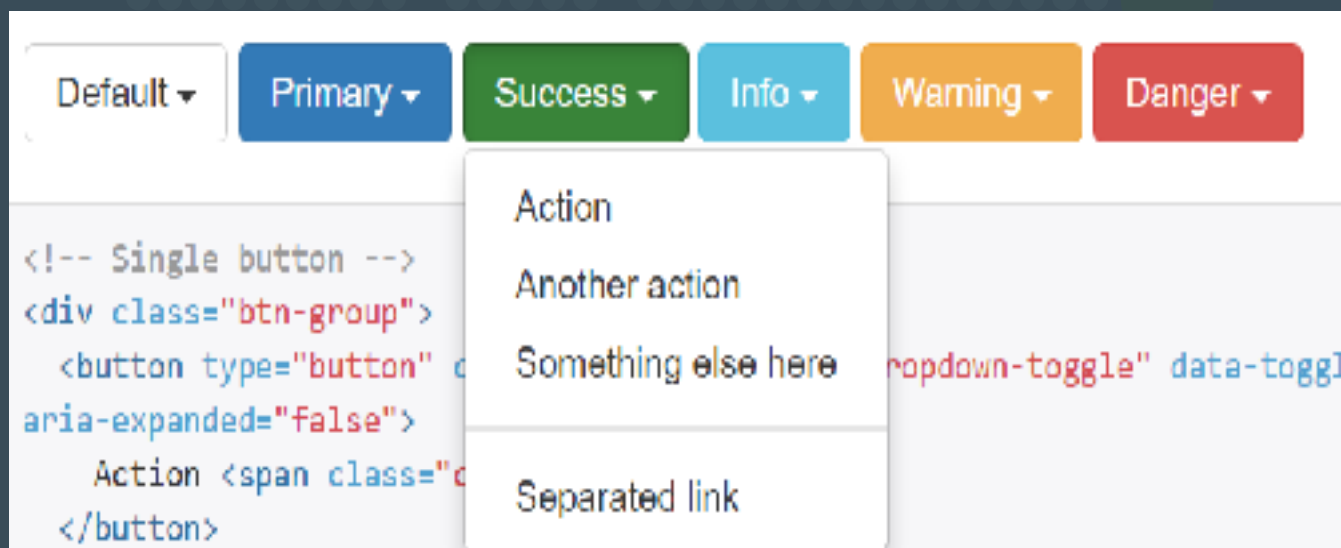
Default ▾ Primary ▾ Success ▾ Info ▾ Warning ▾ Danger ▾

Action
Another action
Something else here

Separated link

<!-- Single button -->
<div class="btn-group">
<button type="button" c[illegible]ropdown-toggle" data-toggl
aria-expanded="false">
Action <span class="c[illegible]
</button>